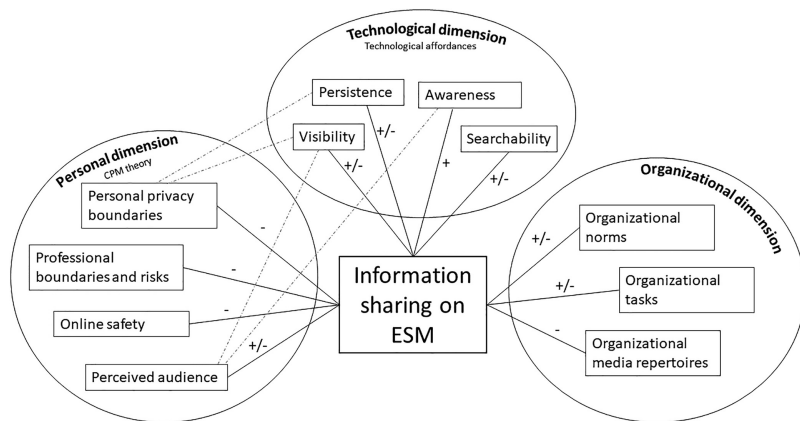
Technological dimension
Technological affordances

Persistence

Awareness

Visibility

Searchability

+/-

+/-

+

+/-

Personal dimension
CPM theory

Personal privacy boundaries

-

Professional boundaries and risks

-

Online safety

-

Perceived audience

+/-

Information sharing on ESM

Organizational dimension

Organizational norms

+/-

Organizational tasks

+/-

Organizational media repertoires

-